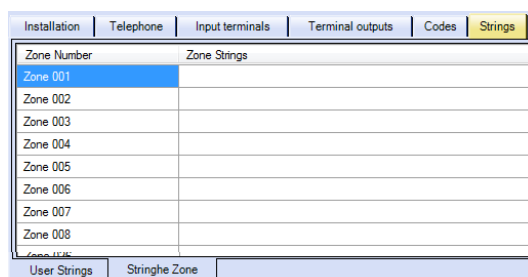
Installation | Telephone | Input terminals | Terminal outputs | Codes | Strings

| Zone Number | Zone Strings |
|---|---|
| Zone 001 | |
| Zone 002 | |
| Zone 003 | |
| Zone 004 | |
| Zone 005 | |
| Zone 006 | |
| Zone 007 | |
| Zone 008 | |
| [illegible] | |

User Strings | Stringhe Zone